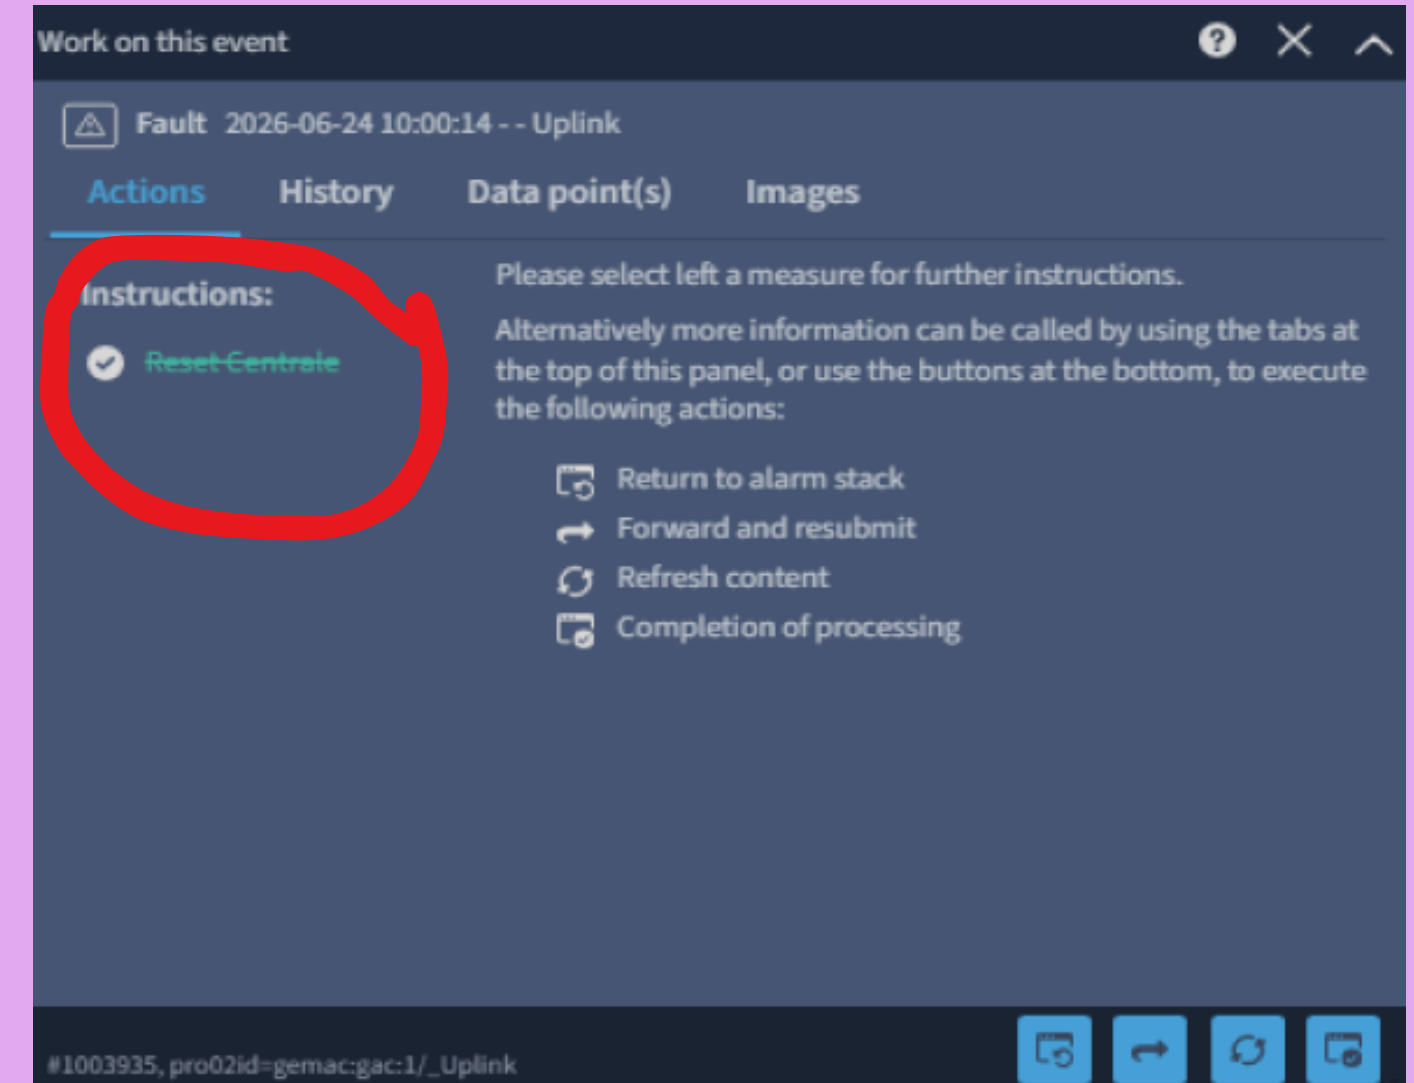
Work on this event

Fault 2026-06-24 10:00:14 - - Uplink

Actions History Data point(s) Images

Instructions:

Reset Centrale

Please select left a measure for further instructions.

Alternatively more information can be called by using the tabs at the top of this panel, or use the buttons at the bottom, to execute the following actions:

Return to alarm stack
Forward and resubmit
Refresh content
Completion of processing

#1003935, pro02id=gemac:gac:1/_Uplink